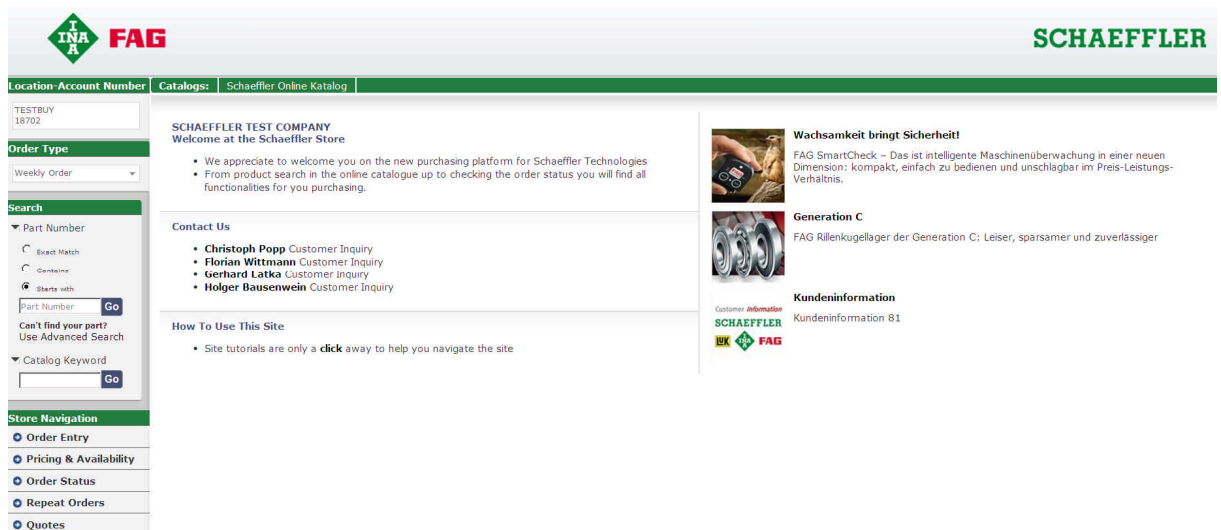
INA FAG

SCHAEFFLER

Location-Account Number

Catalogs: Schaeffler Online Katalog

TESTBUY
18702

Order Type

Weekly Order

Search

Part Number

Exact Match

Contains

Starts with

Part Number Go

Can't find your part?
Use Advanced Search

Catalog Keyword

Go

Store Navigation

Order Entry

Pricing & Availability

Order Status

Repeat Orders

Quotes

SCHAEFFLER TEST COMPANY
Welcome at the Schaeffler Store

- We appreciate to welcome you on the new purchasing platform for Schaeffler Technologies
- From product search in the online catalogue up to checking the order status you will find all functionalities for you purchasing.

Contact Us

- **Christoph Popp** Customer Inquiry
- **Florian Wittmann** Customer Inquiry
- **Gerhard Latka** Customer Inquiry
- **Holger Bausenwein** Customer Inquiry

How To Use This Site

- Site tutorials are only a **click** away to help you navigate the site

Wachsamkeit bringt Sicherheit!

FAG SmartCheck – Das ist intelligente Maschinenüberwachung in einer neuen Dimension: kompakt, einfach zu bedienen und unschlagbar im Preis-Leistungs-Verhältnis.

Generation C

FAG Rillenkugellager der Generation C: Leiser, sparsamer und zuverlässiger

Customer Information
SCHAEFFLER
LuK INA FAG

Kundeninformation

Kundeninformation 81